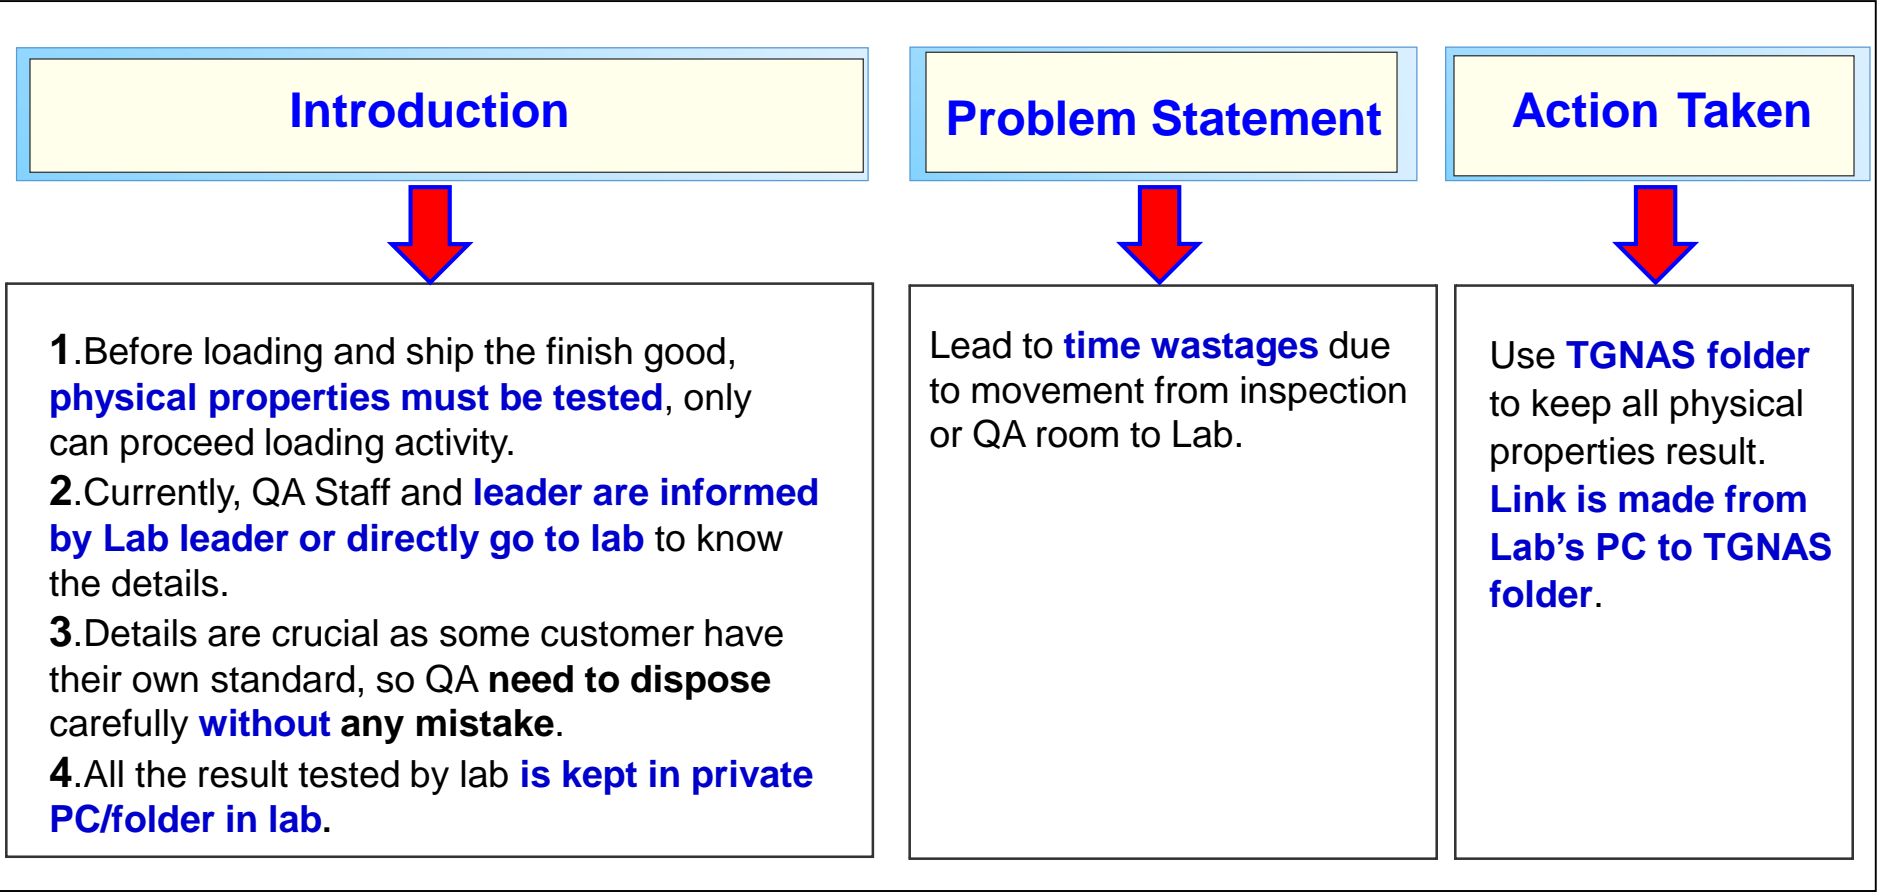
Introduction

1.Before loading and ship the finish good, physical properties must be tested, only can proceed loading activity.

2.Currently, QA Staff and leader are informed by Lab leader or directly go to lab to know the details.

3.Details are crucial as some customer have their own standard, so QA need to dispose carefully without any mistake.

4.All the result tested by lab is kept in private PC/folder in lab.

Problem Statement

Lead to time wastages due to movement from inspection or QA room to Lab.

Action Taken

Use TGNAS folder to keep all physical properties result. Link is made from Lab's PC to TGNAS folder.